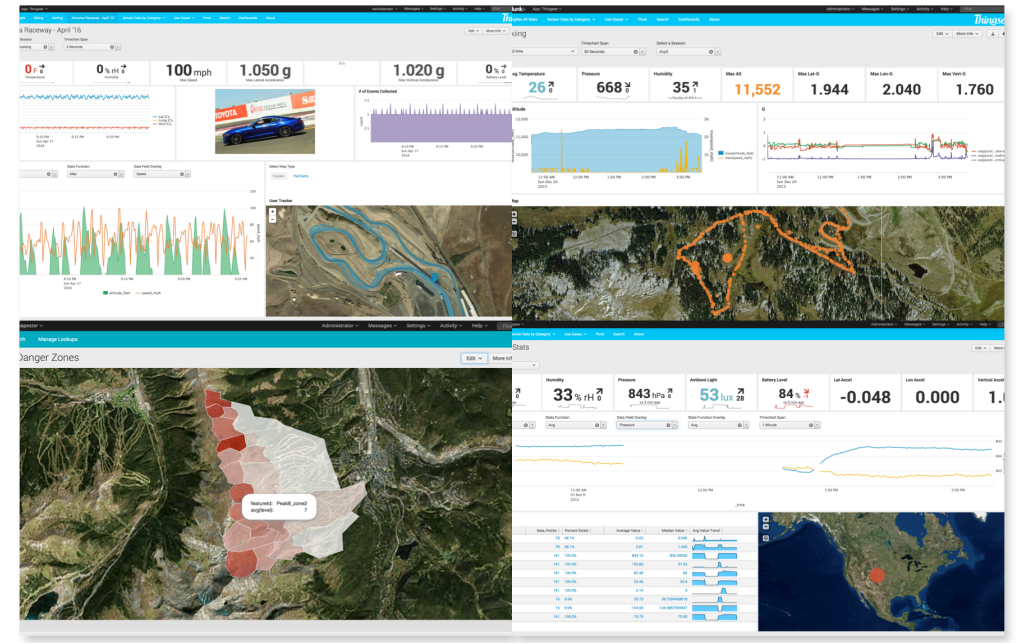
App: Thingsee
Skiing Sensor Data by Category Use Cases Pivot Search Dashboards About
a Raceway - April '16
Timechart Span
5 Seconds
Edit More Info
0 F Temperature
0 % rH Humidity
100 mph Max Speed
1.050 g Max Lateral Acceleration
1.020 g Max Vertical Acceleration
0 % Battery Level
# of Events Collected
Stats Function
Max
Data Field Overlay
Speed
Select Map Type
User Tracker

unk App: Thingsee
Administrator Messages Settings Activity Help
Thingsee
Sensor Data by Category Use Cases Pivot Search Dashboards About
iing
Timechart Span
30 Seconds
Select a Session
Edit More Info
eg Temperature
26
Pressure
668
Humidity
35
Max Alt
11,552
Max Lat-G
1.944
Max Lon-G
2.040
Max Vert-G
1.760
ltitude
G
Map

apester
Administrator Messages Settings Activity Help
Manage Lookups
Danger Zones
Edit More Inf
featureId: Peak8_zone2
avg(level): 7

Stats
Humidity
33 % rH
Pressure
843 hPa
Ambient Light
53 lux
Battery Level
84 %
Lat Accel
-0.048
Lon Accel
0.000
Vertical Acce
1.
Stats Function
Avg
Data Field Overlay
Pressure
Stats Function Overlay
Avg
Timechart Span
1 Minute
Data_Points
Percent Success
Average Value
Median Value
Avg Value Trend